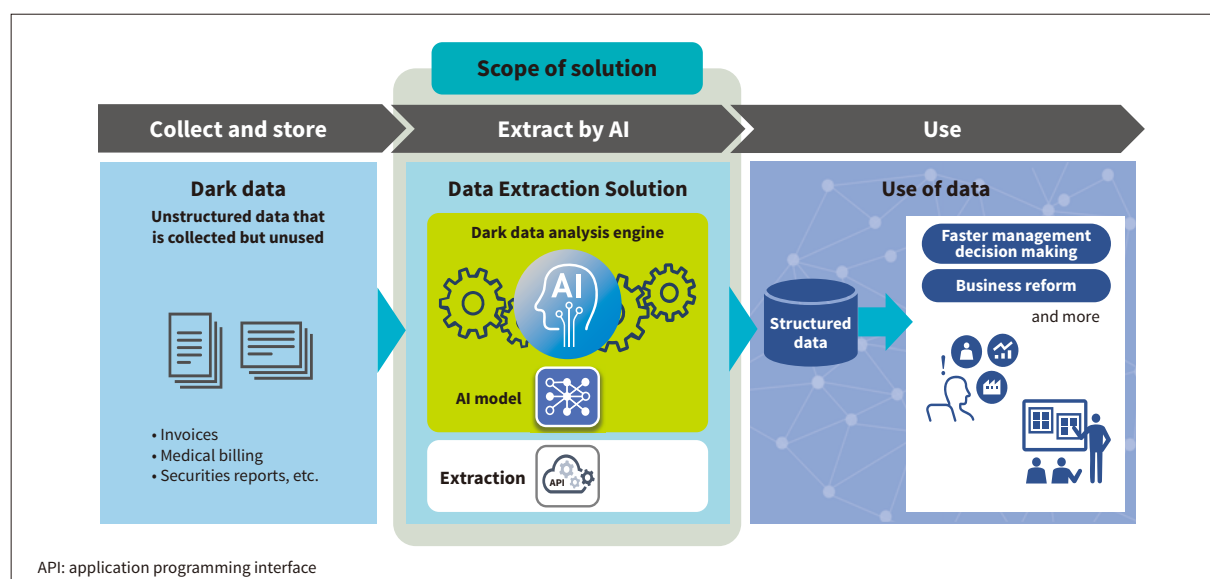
Scope of solution

Collect and store

Extract by AI

Use

Dark data

Unstructured data that is collected but unused

• Invoices
• Medical billing
• Securities reports, etc.

Data Extraction Solution

Dark data analysis engine

AI

AI model

Extraction

API

Use of data

Structured data

Faster management decision making

Business reform

and more

API: application programming interface